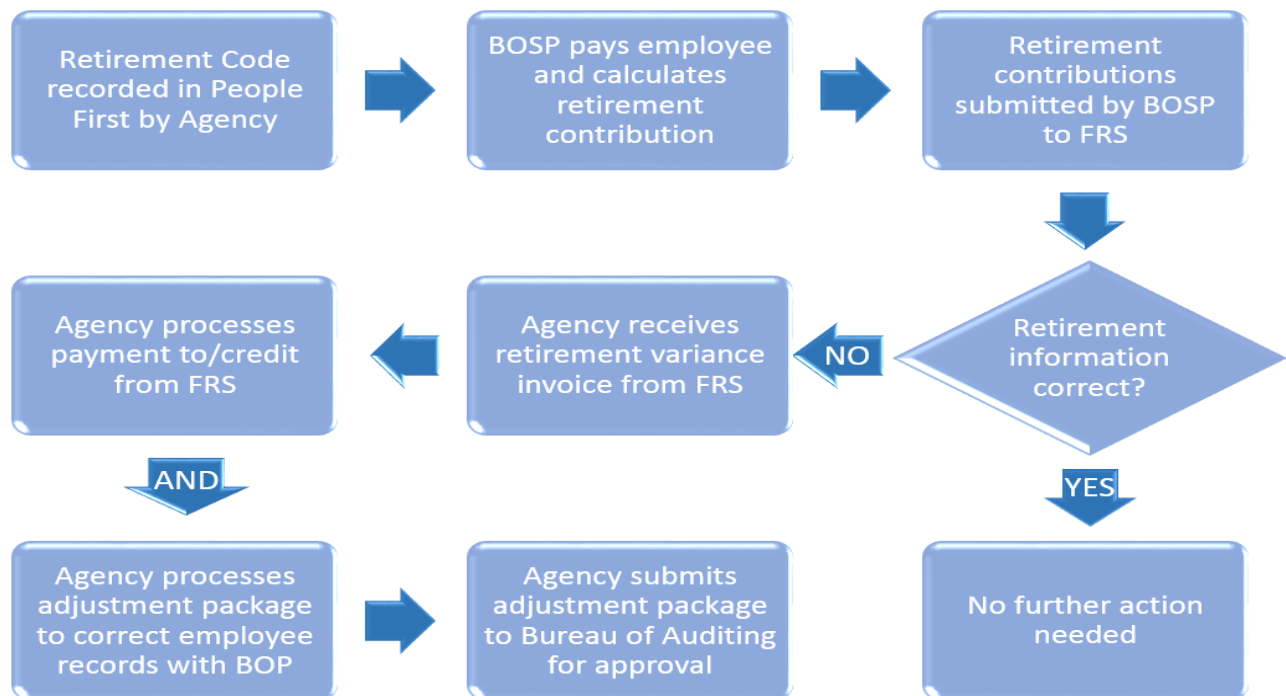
Retirement Code recorded in People First by Agency

BOSP pays employee and calculates retirement contribution

Retirement contributions submitted by BOSP to FRS

Retirement information correct?

NO

Agency receives retirement variance invoice from FRS

Agency processes payment to/credit from FRS

AND

Agency processes adjustment package to correct employee records with BOP

Agency submits adjustment package to Bureau of Auditing for approval

YES

No further action needed